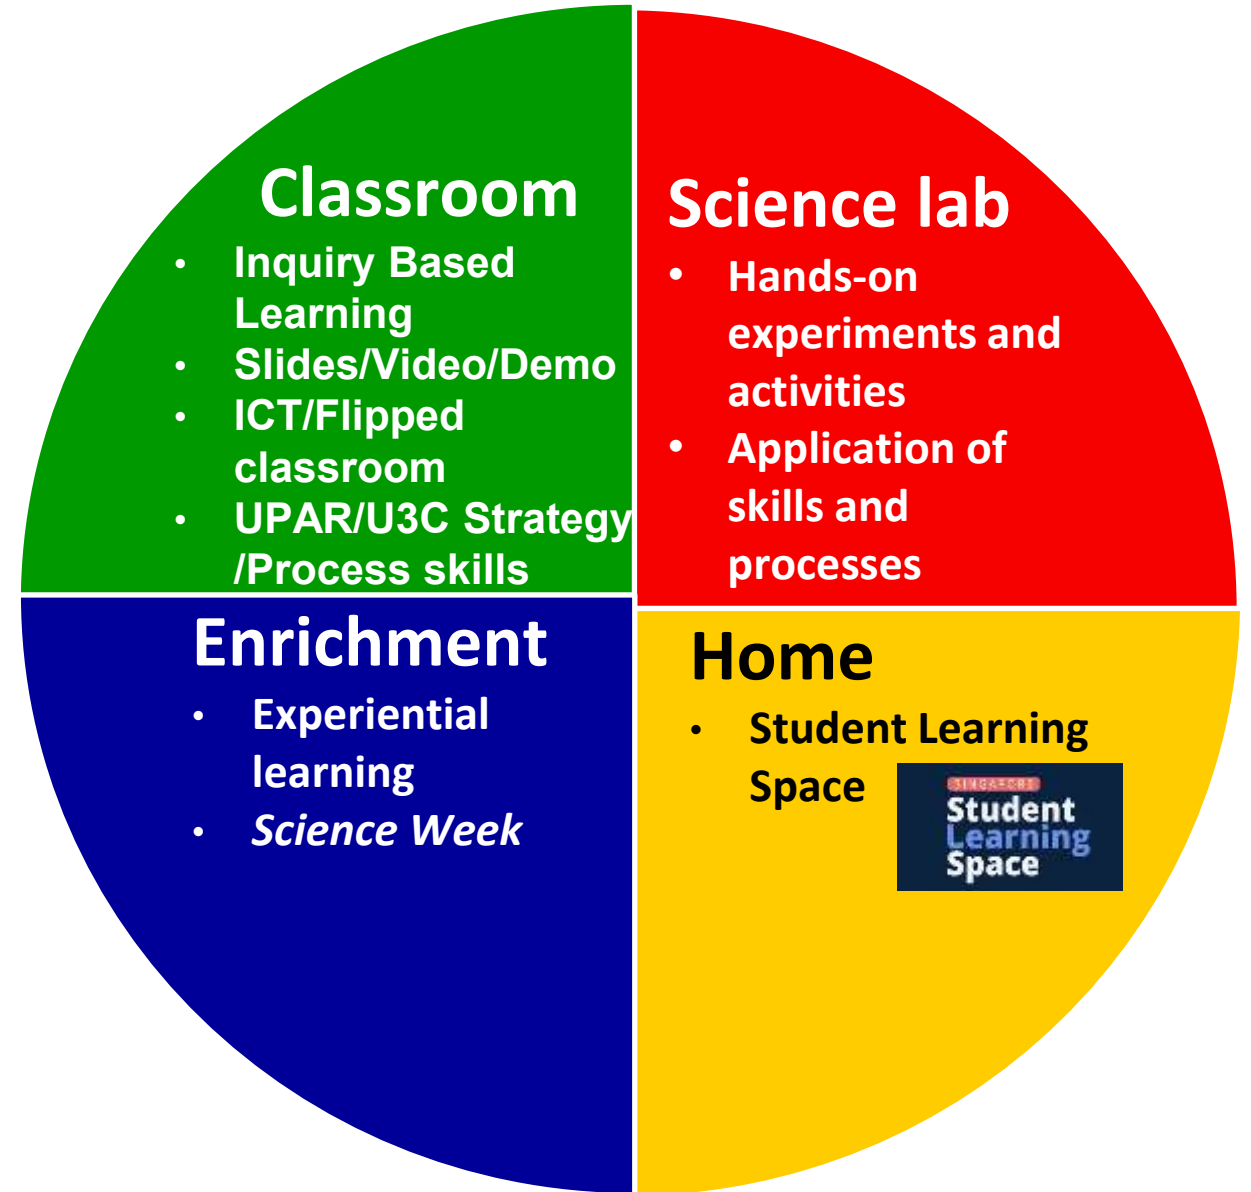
Classroom
- Inquiry Based Learning
- Slides/Video/Demo
- ICT/Flipped classroom
- UPAR/U3C Strategy /Process skills

Science lab
- Hands-on experiments and activities
- Application of skills and processes

Enrichment
- Experiential learning
- Science Week

Home
- Student Learning Space

SINGAPORE
Student Learning Space